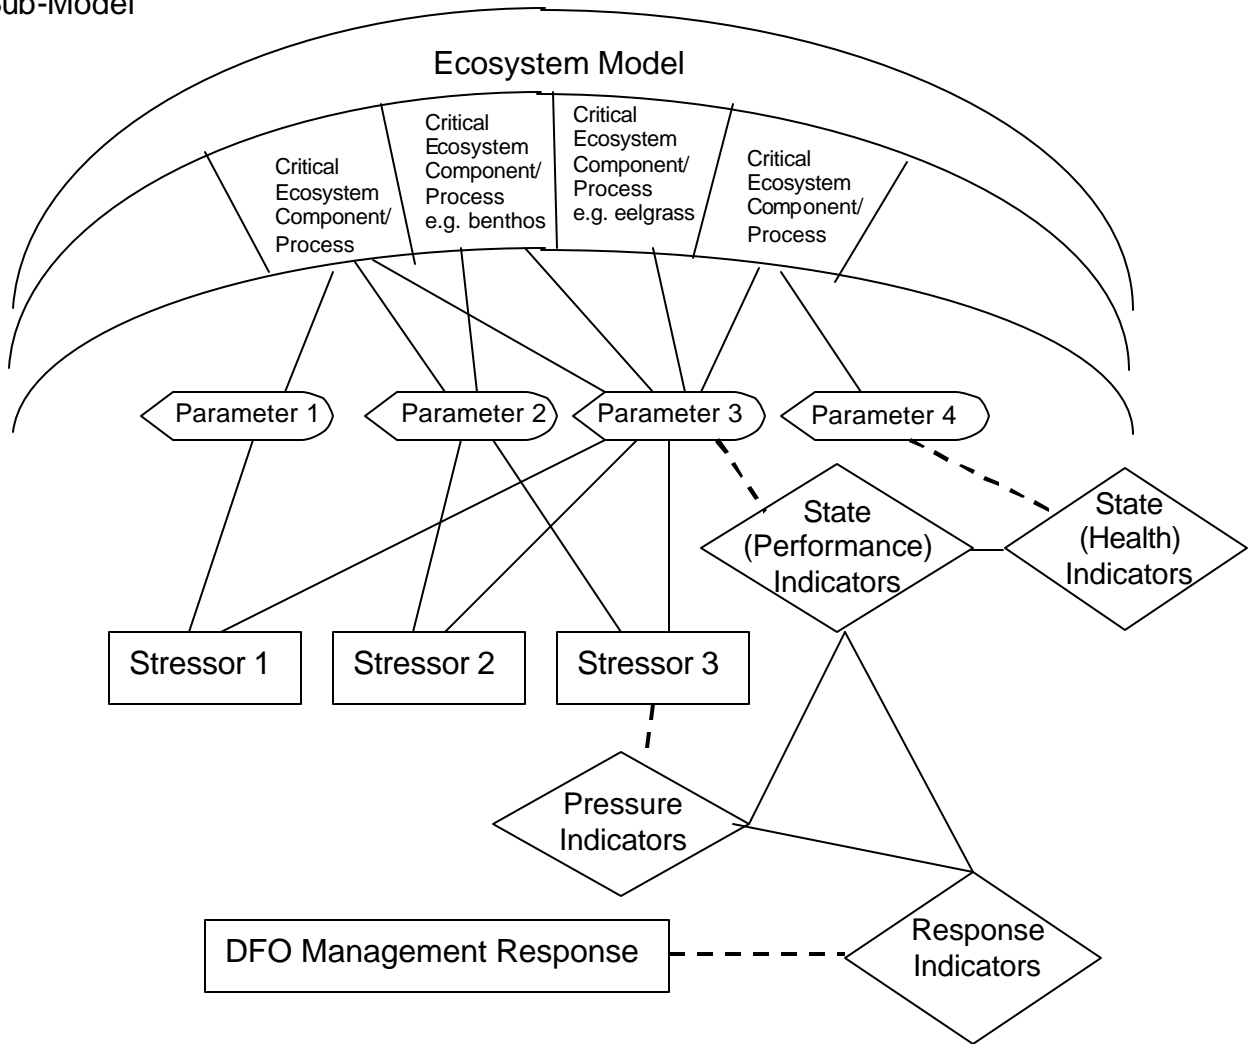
Sub-Model

Ecosystem Model

Critical Ecosystem Component/ Process

Critical Ecosystem Component/ Process e.g. benthos

Critical Ecosystem Component/ Process e.g. eelgrass

Critical Ecosystem Component/ Process

Parameter 1

Parameter 2

Parameter 3

Parameter 4

State (Performance) Indicators

State (Health) Indicators

Stressor 1

Stressor 2

Stressor 3

Pressure Indicators

Response Indicators

DFO Management Response